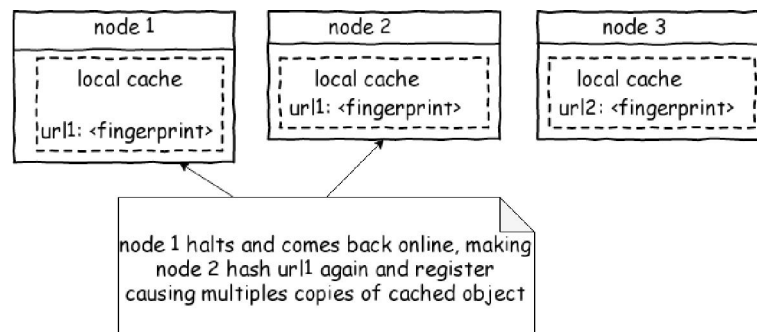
node 1

local cache

url1: <fingerprint>

node 2

local cache

url1: <fingerprint>

node 3

local cache

url2: <fingerprint>

node 1 halts and comes back online, making node 2 hash url1 again and register causing multiples copies of cached object